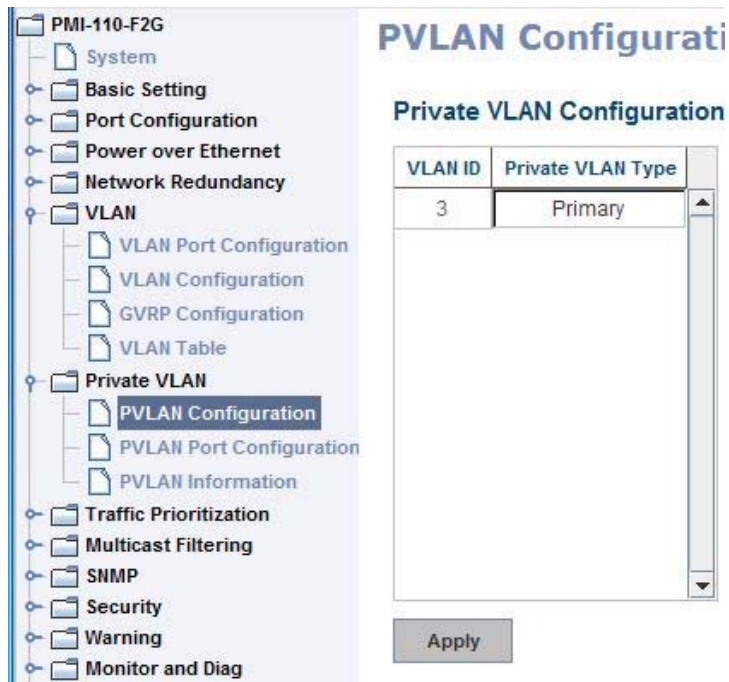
PMI-110-F2G
System
Basic Setting
Port Configuration
Power over Ethernet
Network Redundancy
VLAN
VLAN Port Configuration
VLAN Configuration
GVRP Configuration
VLAN Table
Private VLAN
PVLAN Configuration
PVLAN Port Configuration
PVLAN Information
Traffic Prioritization
Multicast Filtering
SNMP
Security
Warning
Monitor and Diag

PVLAN Configurati

Private VLAN Configuration

| VLAN ID | Private VLAN Type |
|---|---|
| 3 | Primary |

Apply